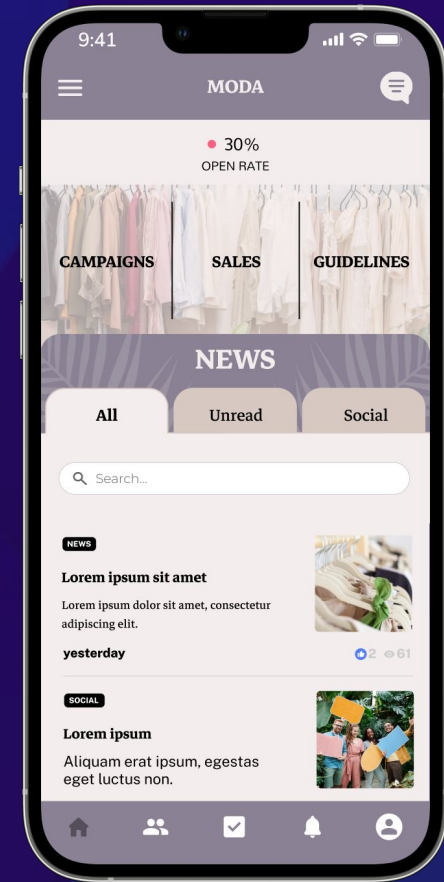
9:41

MODA

30%
OPEN RATE

CAMPAIGNS

SALES

GUIDELINES

NEWS

All

Unread

Social

Search...

NEWS

Lorem ipsum sit amet

Lorem ipsum dolor sit amet, consectetur adipiscing elit.

yesterday

2 61

SOCIAL

Lorem ipsum

Aliquam erat ipsum, egestas eget luctus non.